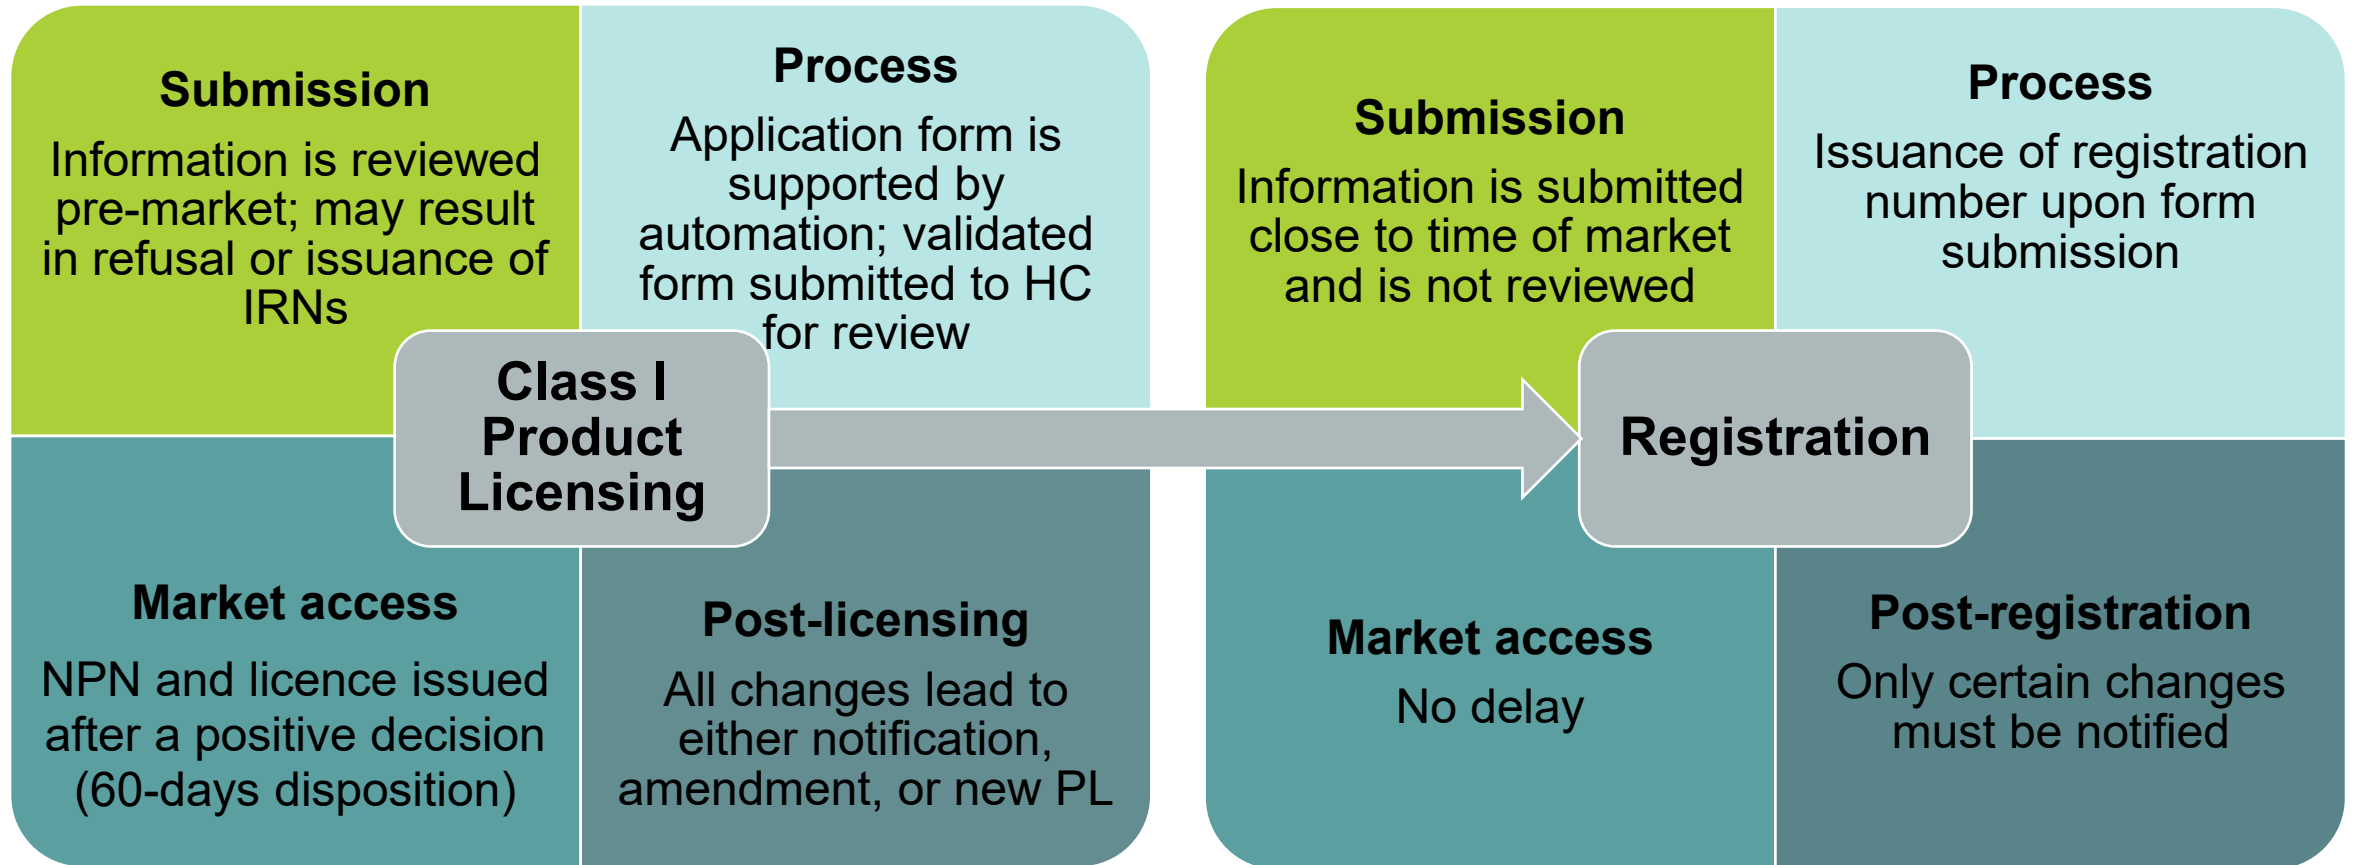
Submission

Information is reviewed pre-market; may result in refusal or issuance of IRNs

Process

Application form is supported by automation; validated form submitted to HC for review

Class I Product Licensing

Market access

NPN and licence issued after a positive decision (60-days disposition)

Post-licensing

All changes lead to either notification, amendment, or new PL

Submission

Information is submitted close to time of market and is not reviewed

Process

Issuance of registration number upon form submission

Registration

Market access

No delay

Post-registration

Only certain changes must be notified